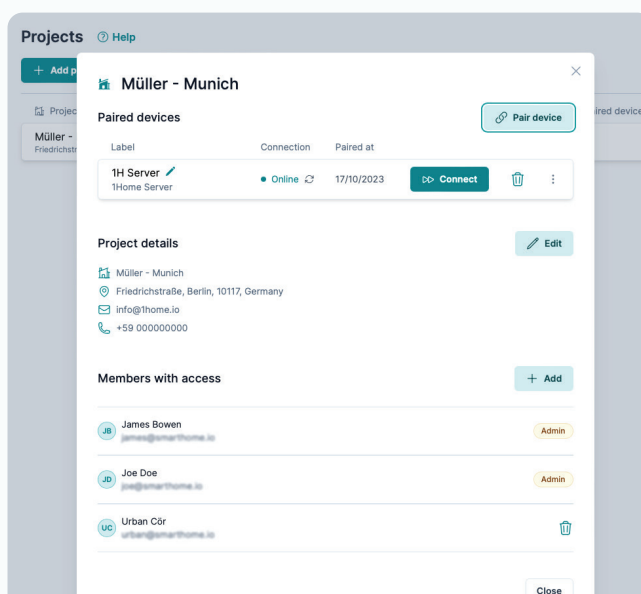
Projects ? Help

+ Add p

Projec

Müller -
Friedrichstr

ired device

Müller - Munich

Paired devices

Pair device

| Label | Connection | Paired at | | | |
|---|---|---|---|---|---|
| 1H Server<br>1Home Server | • Online | 17/10/2023 | Connect | | ⋮ |

Project details

Edit

Müller - Munich
Friedrichstraße, Berlin, 10117, Germany
info@1home.io
+59 000000000

Members with access

+ Add

JB James Bowen
james@smarthome.io
Admin

JD Joe Doe
joe@smarthome.io
Admin

UC Urban Cör
urban@smarthome.io

Close